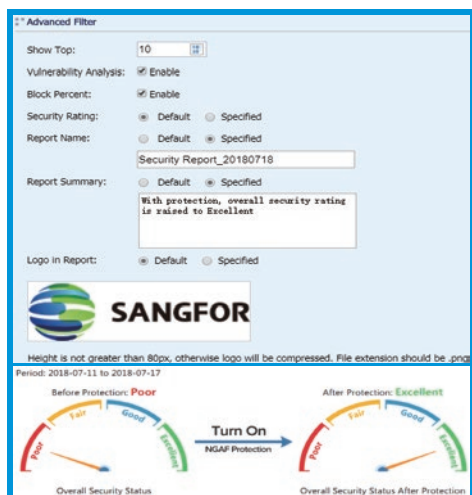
Advanced Filter

Show Top: 10

Vulnerability Analysis: Enable

Block Percent: Enable

Security Rating: Default Specified

Report Name: Default Specified

Security Report_20180718

Report Summary: Default Specified

With protection, overall security rating is raised to Excellent

Logo in Report: Default Specified

SANGFOR

Height is not greater than 80px, otherwise logo will be compressed. File extension should be .png

Period: 2018-07-11 to 2018-07-17

Before Protection: Poor

Poor Fair Good Excellent

Overall Security Status

Turn On

NGAF Protection

After Protection: Excellent

Poor Fair Good Excellent

Overall Security Status After Protection